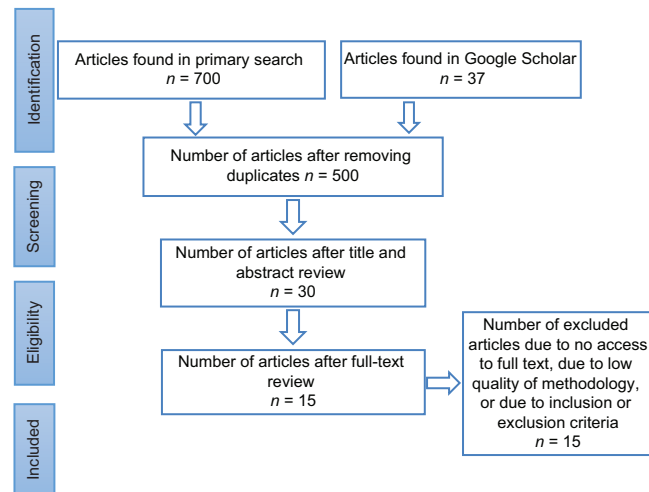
Identification

Articles found in primary search
$n$ = 700

Articles found in Google Scholar
$n$ = 37

Screening

Number of articles after removing duplicates $n$ = 500

Number of articles after title and abstract review
$n$ = 30

Eligibility

Number of articles after full-text review
$n$ = 15

Number of excluded articles due to no access to full text, due to low quality of methodology, or due to inclusion or exclusion criteria
$n$ = 15

Included